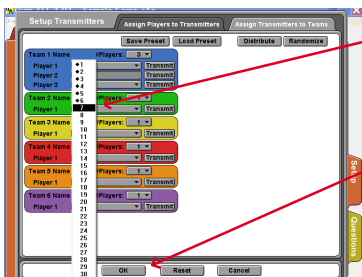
Setup Transmitters
Assign Players to Transmitters
Assign Transmitters to Teams
Save Preset
Load Preset
Distribute
Randomize
Team 1 Name
#Players:
3
Player 1
Transmit
Player 2
Transmit
Player 3
Transmit
Team 2 Name
#Players:
1
Player 1
Transmit
Team 3 Name
#Players:
1
Player 1
Transmit
Team 4 Name
#Players:
1
Player 1
Transmit
Team 5 Name
#Players:
1
Player 1
Transmit
Team 6 Name
#Players:
1
Player 1
Transmit
1
2
3
4
5
6
7
8
9
10
11
12
13
14
15
16
17
18
19
20
21
22
23
24
25
26
27
28
29
30
OK
Reset
Cancel
Setup
Questions